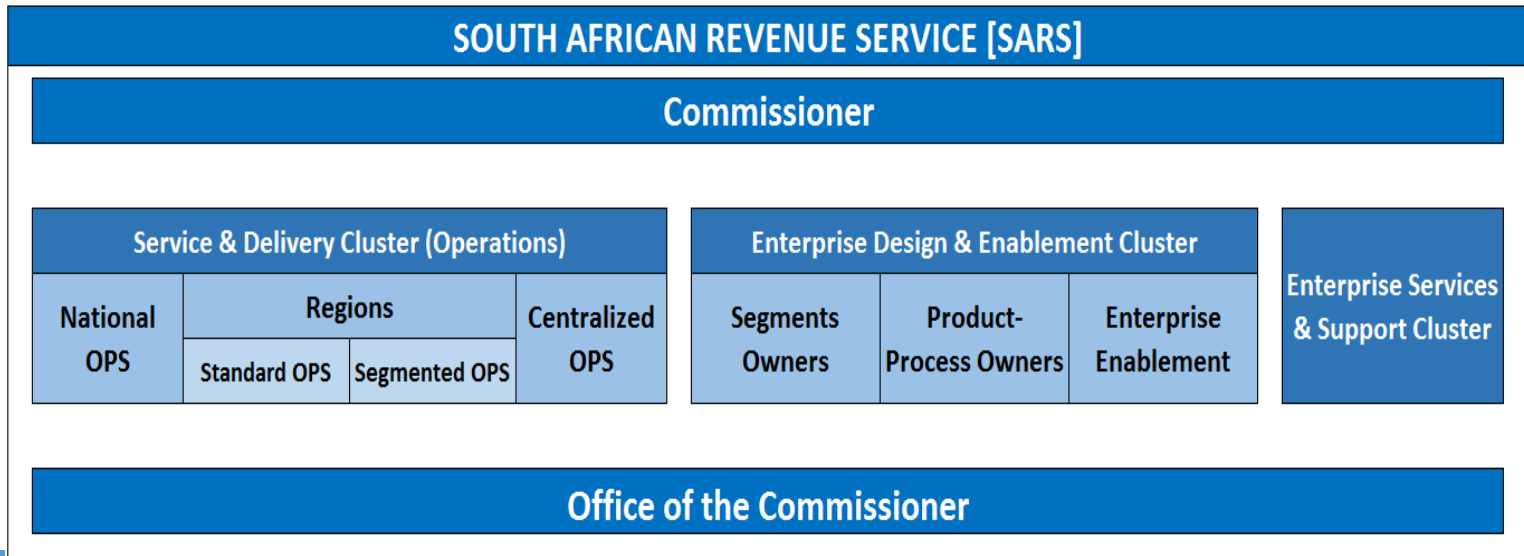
SOUTH AFRICAN REVENUE SERVICE [SARS]

Commissioner

Service & Delivery Cluster (Operations)

National OPS

Regions

Standard OPS

Segmented OPS

Centralized OPS

Enterprise Design & Enablement Cluster

Segments Owners

Product-Process Owners

Enterprise Enablement

Enterprise Services & Support Cluster

Office of the Commissioner